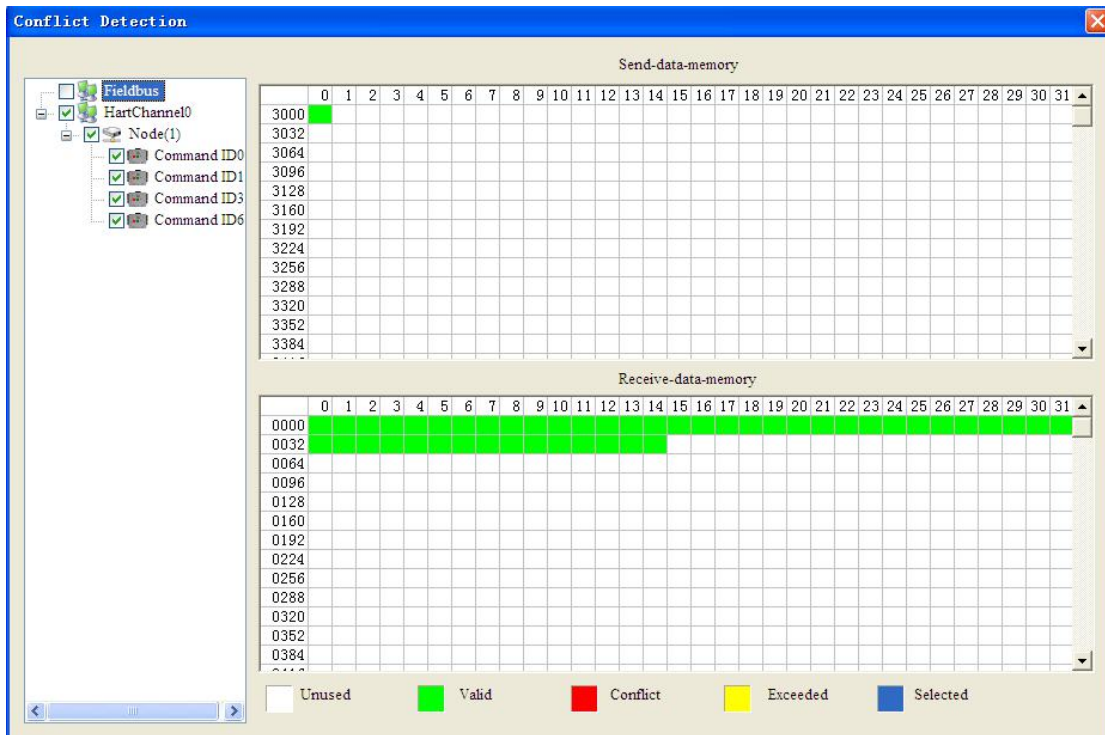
Conflict Detection

Fieldbus
HartChannel0
Node(1)
Command ID0
Command ID1
Command ID3
Command ID6

Send-data-memory

| | 0 | 1 | 2 | 3 | 4 | 5 | 6 | 7 | 8 | 9 | 10 | 11 | 12 | 13 | 14 | 15 | 16 | 17 | 18 | 19 | 20 | 21 | 22 | 23 | 24 | 25 | 26 | 27 | 28 | 29 | 30 | 31 |
|---|---|---|---|---|---|---|---|---|---|---|---|---|---|---|---|---|---|---|---|---|---|---|---|---|---|---|---|---|---|---|---|---|
| 3000 | | | | | | | | | | | | | | | | | | | | | | | | | | | | | | | | |
| 3032 | | | | | | | | | | | | | | | | | | | | | | | | | | | | | | | | |
| 3064 | | | | | | | | | | | | | | | | | | | | | | | | | | | | | | | | |
| 3096 | | | | | | | | | | | | | | | | | | | | | | | | | | | | | | | | |
| 3128 | | | | | | | | | | | | | | | | | | | | | | | | | | | | | | | | |
| 3160 | | | | | | | | | | | | | | | | | | | | | | | | | | | | | | | | |
| 3192 | | | | | | | | | | | | | | | | | | | | | | | | | | | | | | | | |
| 3224 | | | | | | | | | | | | | | | | | | | | | | | | | | | | | | | | |
| 3256 | | | | | | | | | | | | | | | | | | | | | | | | | | | | | | | | |
| 3288 | | | | | | | | | | | | | | | | | | | | | | | | | | | | | | | | |
| 3320 | | | | | | | | | | | | | | | | | | | | | | | | | | | | | | | | |
| 3352 | | | | | | | | | | | | | | | | | | | | | | | | | | | | | | | | |
| 3384 | | | | | | | | | | | | | | | | | | | | | | | | | | | | | | | | |

Receive-data-memory

| | 0 | 1 | 2 | 3 | 4 | 5 | 6 | 7 | 8 | 9 | 10 | 11 | 12 | 13 | 14 | 15 | 16 | 17 | 18 | 19 | 20 | 21 | 22 | 23 | 24 | 25 | 26 | 27 | 28 | 29 | 30 | 31 |
|---|---|---|---|---|---|---|---|---|---|---|---|---|---|---|---|---|---|---|---|---|---|---|---|---|---|---|---|---|---|---|---|---|
| 0000 | | | | | | | | | | | | | | | | | | | | | | | | | | | | | | | | |
| 0032 | | | | | | | | | | | | | | | | | | | | | | | | | | | | | | | | |
| 0064 | | | | | | | | | | | | | | | | | | | | | | | | | | | | | | | | |
| 0096 | | | | | | | | | | | | | | | | | | | | | | | | | | | | | | | | |
| 0128 | | | | | | | | | | | | | | | | | | | | | | | | | | | | | | | | |
| 0160 | | | | | | | | | | | | | | | | | | | | | | | | | | | | | | | | |
| 0192 | | | | | | | | | | | | | | | | | | | | | | | | | | | | | | | | |
| 0224 | | | | | | | | | | | | | | | | | | | | | | | | | | | | | | | | |
| 0256 | | | | | | | | | | | | | | | | | | | | | | | | | | | | | | | | |
| 0288 | | | | | | | | | | | | | | | | | | | | | | | | | | | | | | | | |
| 0320 | | | | | | | | | | | | | | | | | | | | | | | | | | | | | | | | |
| 0352 | | | | | | | | | | | | | | | | | | | | | | | | | | | | | | | | |
| 0384 | | | | | | | | | | | | | | | | | | | | | | | | | | | | | | | | |

Unused Valid Conflict Exceeded Selected